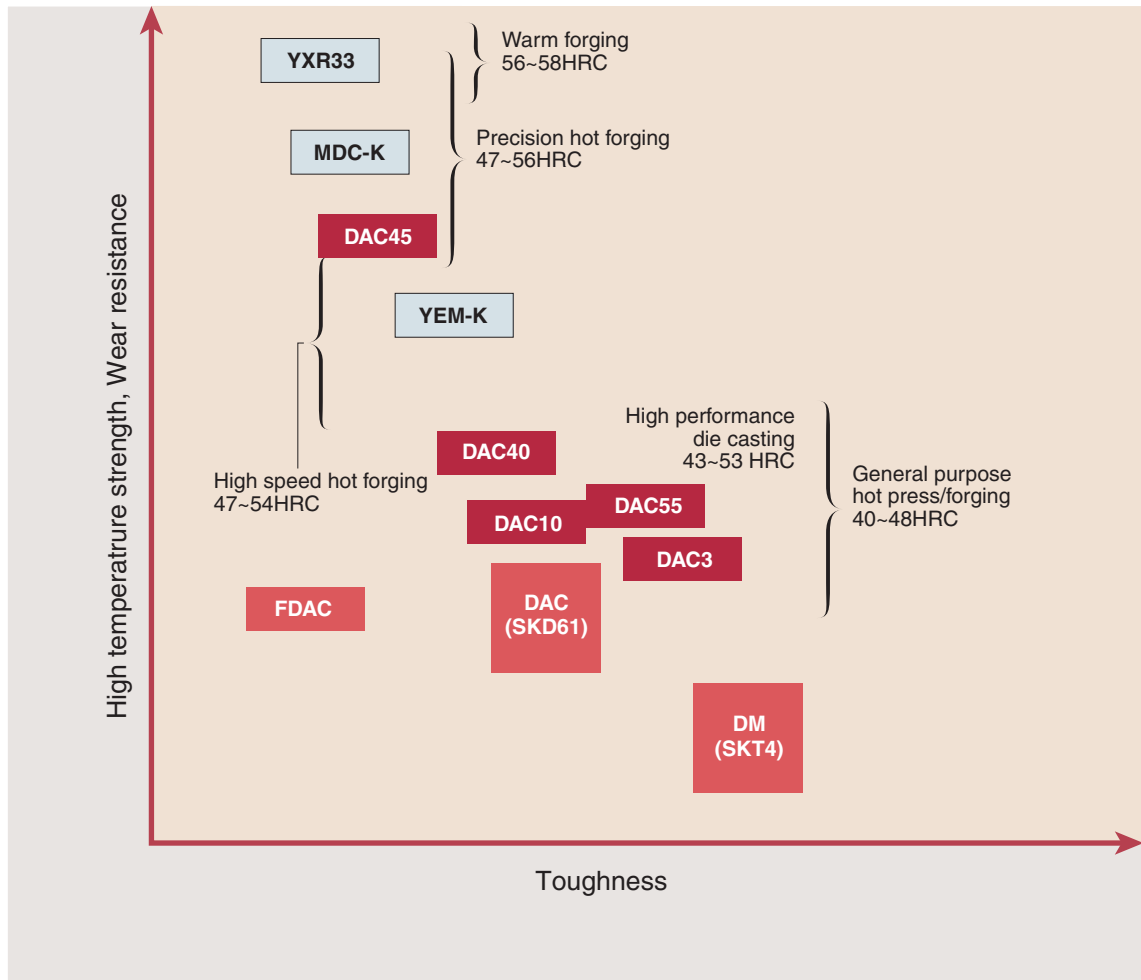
YXR33

Warm forging
56~58HRC

MDC-K

Precision hot forging
47~56HRC

DAC45

YEM-K

High performance
die casting
43~53 HRC

DAC40

High speed hot forging
47~54HRC

General purpose
hot press/forging
40~48HRC

DAC55

DAC10

DAC3

FDAC

DAC
(SKD61)

DM
(SKT4)

High temperatrure strength, Wear resistance

Toughness